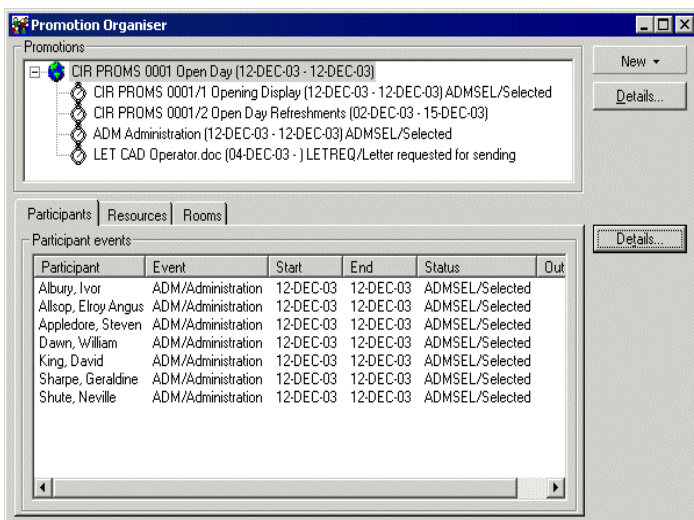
Promotion Organiser

Promotions

CIR PROMS 0001 Open Day (12-DEC-03 - 12-DEC-03)
CIR PROMS 0001/1 Opening Display (12-DEC-03 - 12-DEC-03) ADMSEL/Selected
CIR PROMS 0001/2 Open Day Refreshments (02-DEC-03 - 15-DEC-03)
ADM Administration (12-DEC-03 - 12-DEC-03) ADMSEL/Selected
LET CAD Operator.doc (04-DEC-03 - ) LETREQ/Letter requested for sending

New ▾

Details...

Participants | Resources | Rooms

Participant events

| Participant | Event | Start | End | Status | Out |
|---|---|---|---|---|---|
| Albury, Ivor | ADM/Administration | 12-DEC-03 | 12-DEC-03 | ADMSEL/Selected | |
| Allsop, Elroy Angus | ADM/Administration | 12-DEC-03 | 12-DEC-03 | ADMSEL/Selected | |
| Appledore, Steven | ADM/Administration | 12-DEC-03 | 12-DEC-03 | ADMSEL/Selected | |
| Dawn, William | ADM/Administration | 12-DEC-03 | 12-DEC-03 | ADMSEL/Selected | |
| King, David | ADM/Administration | 12-DEC-03 | 12-DEC-03 | ADMSEL/Selected | |
| Sharpe, Geraldine | ADM/Administration | 12-DEC-03 | 12-DEC-03 | ADMSEL/Selected | |
| Shute, Neville | ADM/Administration | 12-DEC-03 | 12-DEC-03 | ADMSEL/Selected | |

Details...